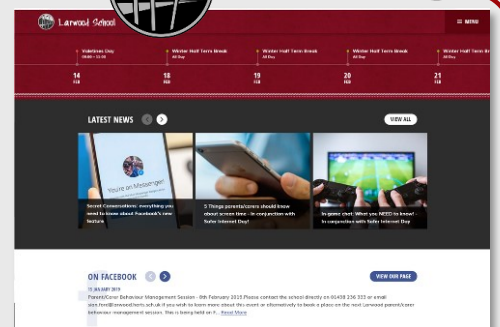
Larwood School

MENU

Valentines Day
10:00 - 12:30

Winter Half Term Break
All Day

Winter Half Term Break
All Day

Winter Half Term Break
All Day

Winter Half Term Break
All Day

14
FEB

18
FEB

19
FEB

20
FEB

21
FEB

LATEST NEWS

VIEW ALL

You're on Messenger

Secret Conversations: everything you need to know about Facebook's new feature

5 Things parents/carers should know about screen time - in conjunction with Safer Internet Day!

In-game chat: What you NEED to know! - In conjunction with Safer Internet Day

ON FACEBOOK

VIEW OUR PAGE

11 JANUARY 2019

Parent/Carer Behaviour Management Session - 8th February 2019 Please contact the school directly on 01438 236 333 or email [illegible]@larwood.herts.sch.uk if you wish to learn more about this event or alternatively to book a place on the next Larwood parent/carer behaviour management session. This is being held on F... Read More